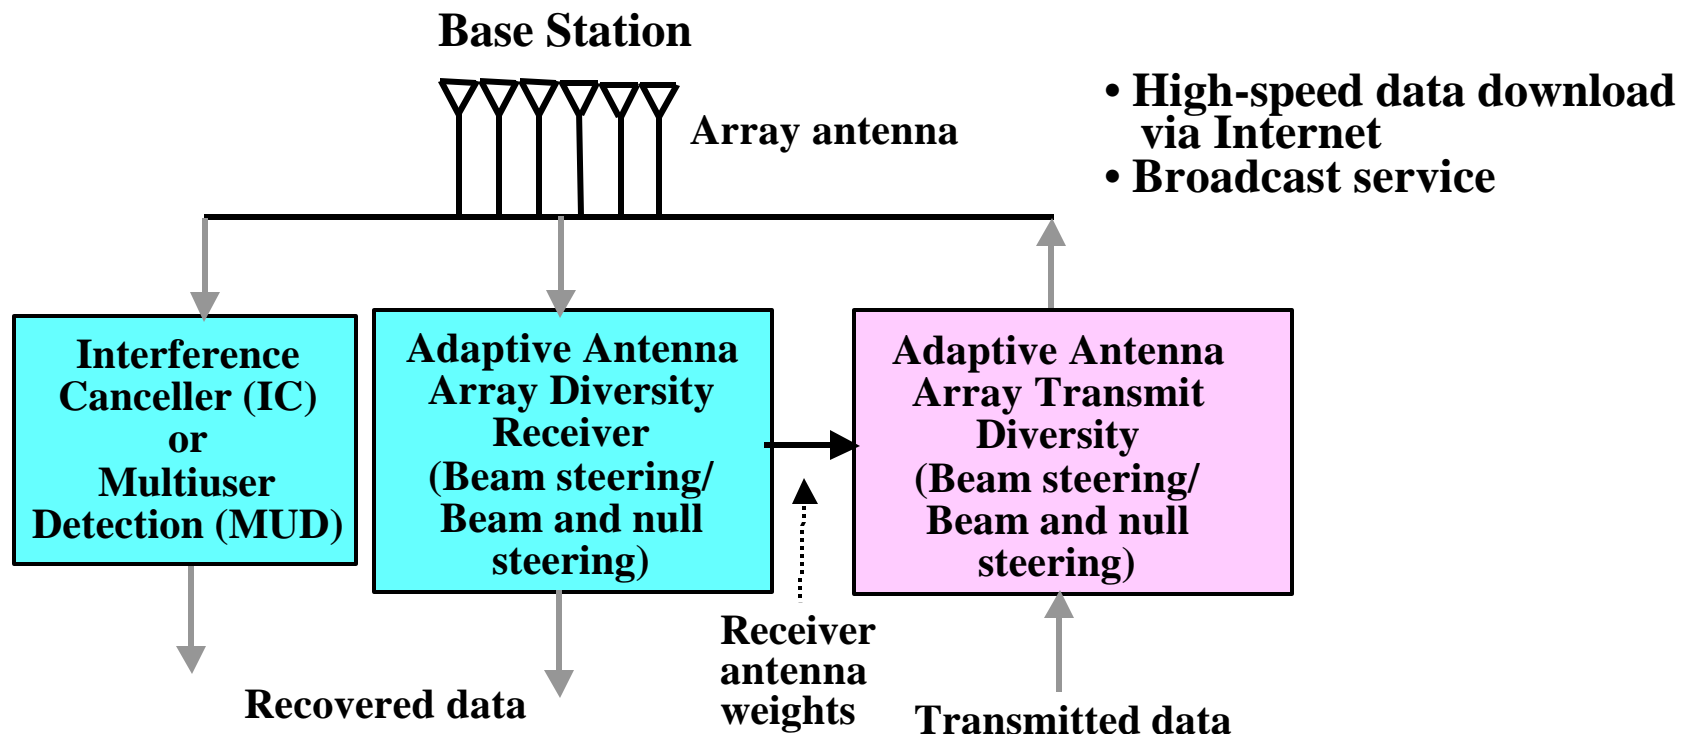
Base Station

Array antenna

• High-speed data download via Internet
• Broadcast service

Interference Canceller (IC) or Multiuser Detection (MUD)

Adaptive Antenna Array Diversity Receiver (Beam steering/ Beam and null steering)

Adaptive Antenna Array Transmit Diversity (Beam steering/ Beam and null steering)

Recovered data

Receiver antenna weights

Transmitted data